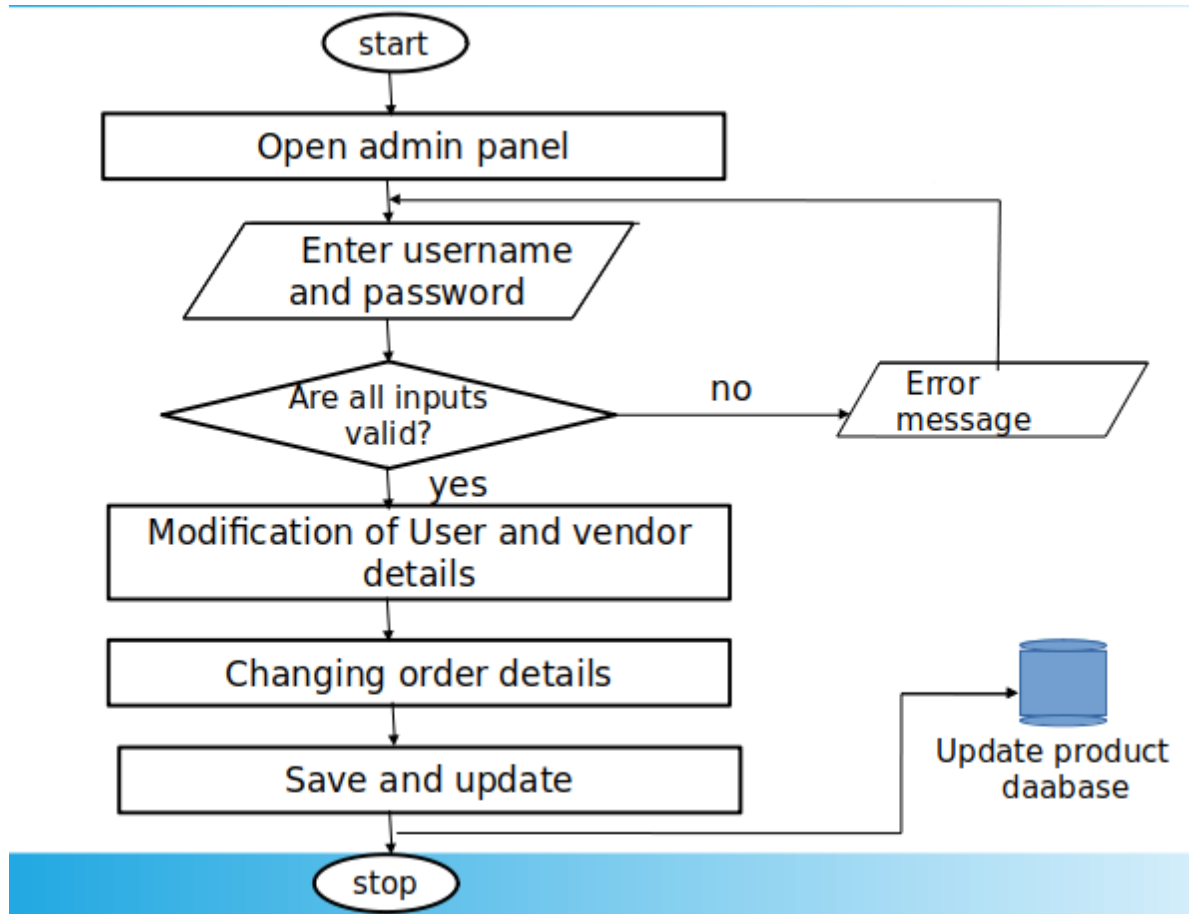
start

Open admin panel

Enter username and password

Are all inputs valid?

no

Error message

yes

Modification of User and vendor details

Changing order details

Save and update

Update product daabase

stop